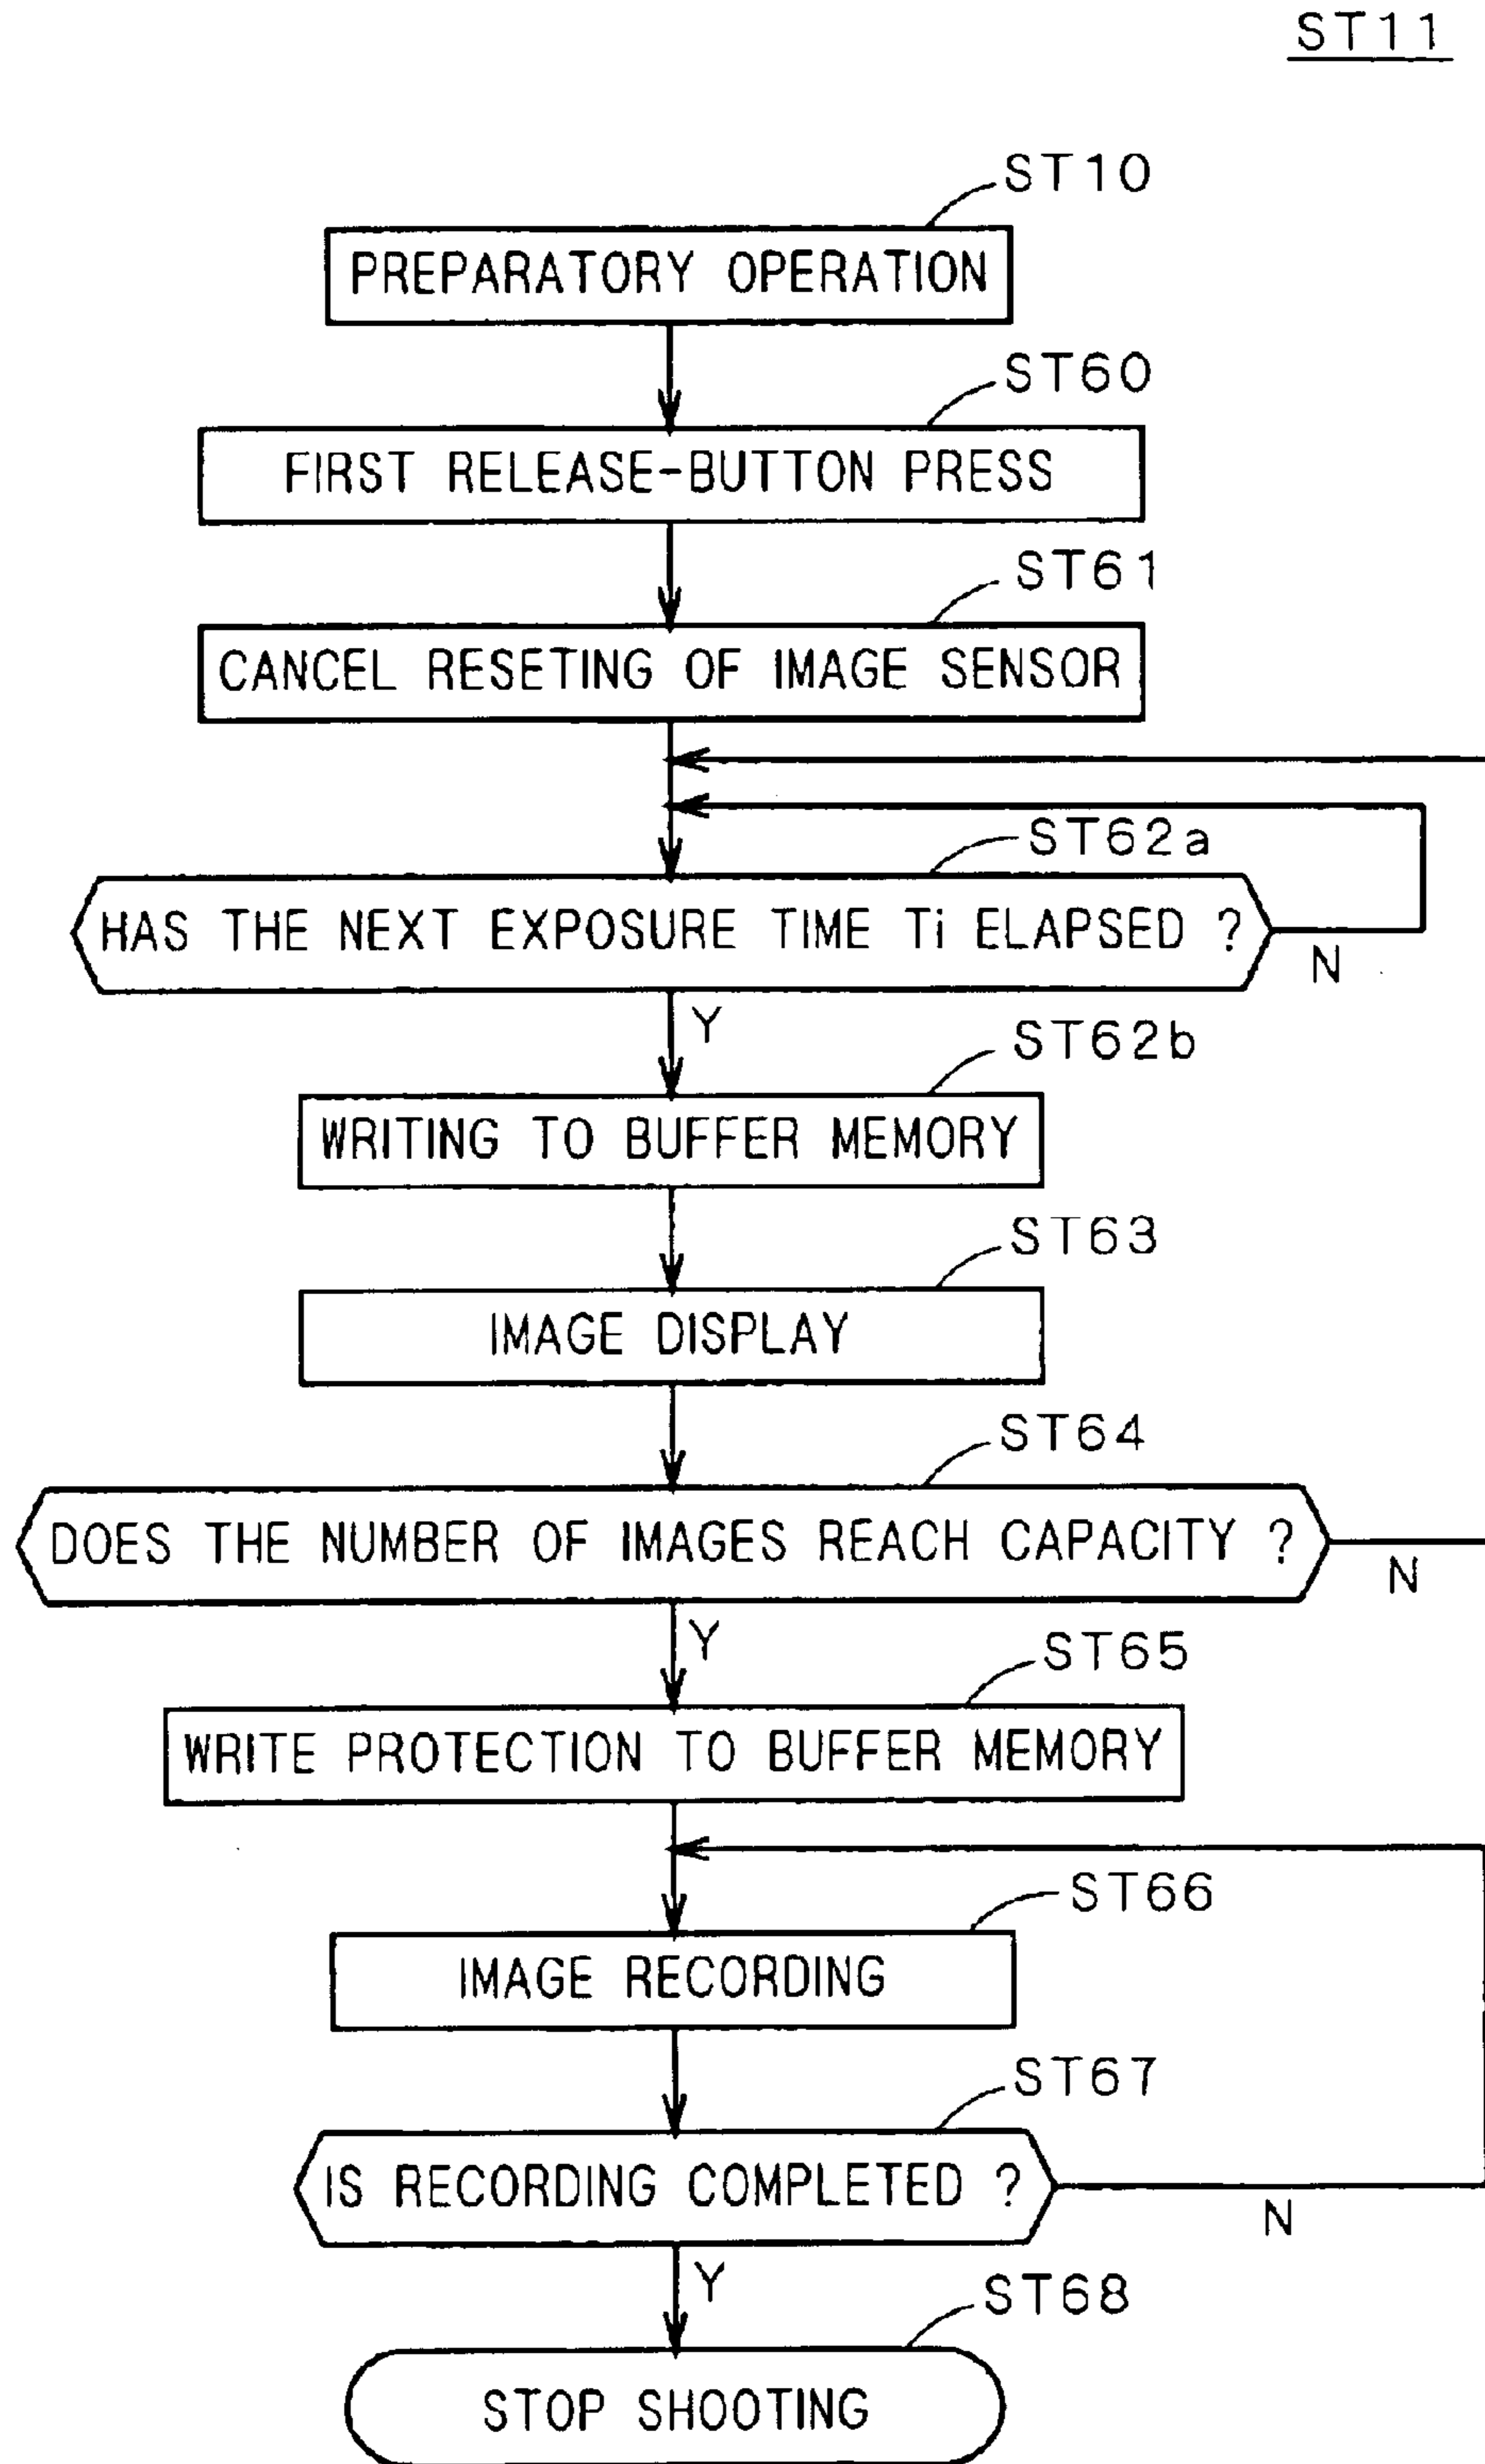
ST11

ST10

PREPARATORY OPERATION

ST60

FIRST RELEASE-BUTTON PRESS

ST61

CANCEL RESETING OF IMAGE SENSOR

ST62a

HAS THE NEXT EXPOSURE TIME Ti ELAPSED ?

N

Y

ST62b

WRITING TO BUFFER MEMORY

ST63

IMAGE DISPLAY

ST64

DOES THE NUMBER OF IMAGES REACH CAPACITY ?

N

Y

ST65

WRITE PROTECTION TO BUFFER MEMORY

ST66

IMAGE RECORDING

ST67

IS RECORDING COMPLETED ?

N

Y

ST68

STOP SHOOTING